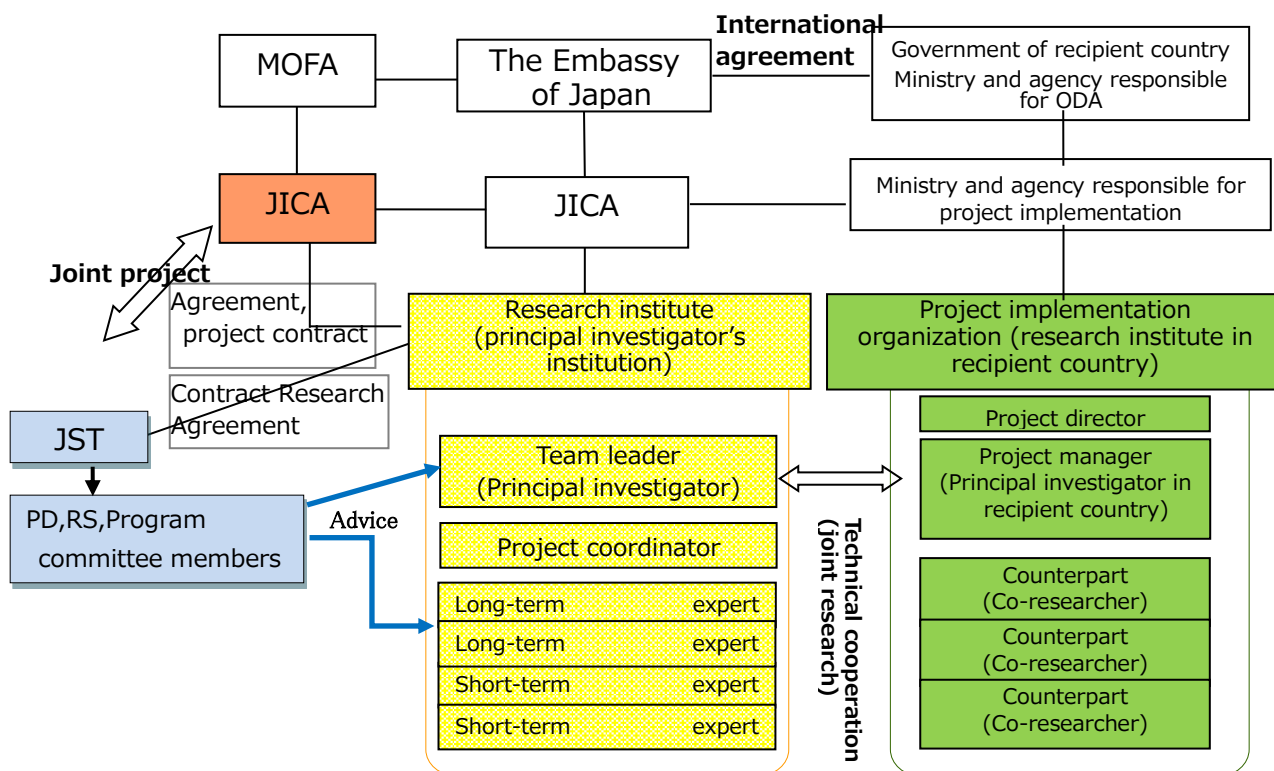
MOFA

The Embassy of Japan

International agreement

Government of recipient country Ministry and agency responsible for ODA

JICA

JICA

Ministry and agency responsible for project implementation

Joint project

Agreement, project contract

Research institute (principal investigator's institution)

Project implementation organization (research institute in recipient country)

Contract Research Agreement

JST

Project director

Team leader (Principal investigator)

Project manager (Principal investigator in recipient country)

PD,RS,Program committee members

Advice

Project coordinator

Technical cooperation (joint research)

Long-term expert

Long-term expert

Short-term expert

Short-term expert

Counterpart (Co-researcher)

Counterpart (Co-researcher)

Counterpart (Co-researcher)